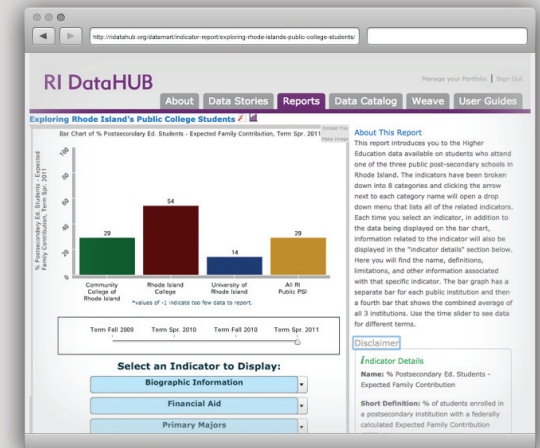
http://ridatahub.org/datamart/indicator-report/exploring-rhode-islands-public-college-students/

RI DataHUB

Manage your Portfolio | Sign Out

About | Data Stories | Reports | Data Catalog | Weave | User Guides

Exploring Rhode Island's Public College Students

Bar Chart of % Postsecondary Ed. Students - Expected Family Contribution, Term Spr. 2011

Embed This
Make Image

% Postsecondary Ed. Students - Expected Family Contribution, Term Spr. 2011

100
80
60
40
20
0

29
54
14
29

Community College of Rhode Island
Rhode Island College
University of Rhode Island
All RI Public PSI

*values of -1 indicate too few data to report.

Term Fall 2009 | Term Spr. 2010 | Term Fall 2010 | Term Spr. 2011

Select an Indicator to Display:

Biographic Information

Financial Aid

Primary Majors

About This Report

This report introduces you to the Higher Education data available on students who attend one of the three public post-secondary schools in Rhode Island. The indicators have been broken down into 8 categories and clicking the arrow next to each category name will open a drop down menu that lists all of the related indicators. Each time you select an indicator, in addition to the data being displayed on the bar chart, information related to the indicator will also be displayed in the "indicator details" section below. Here you will find the name, definitions, limitations, and other information associated with that specific indicator. The bar graph has a separate bar for each public institution and then a fourth bar that shows the combined average of all 3 institutions. Use the time slider to see data for different terms.

Disclaimer

Indicator Details

Name: % Postsecondary Ed. Students - Expected Family Contribution

Short Definition: % of students enrolled in a postsecondary institution with a federally calculated Expected Family Contribution